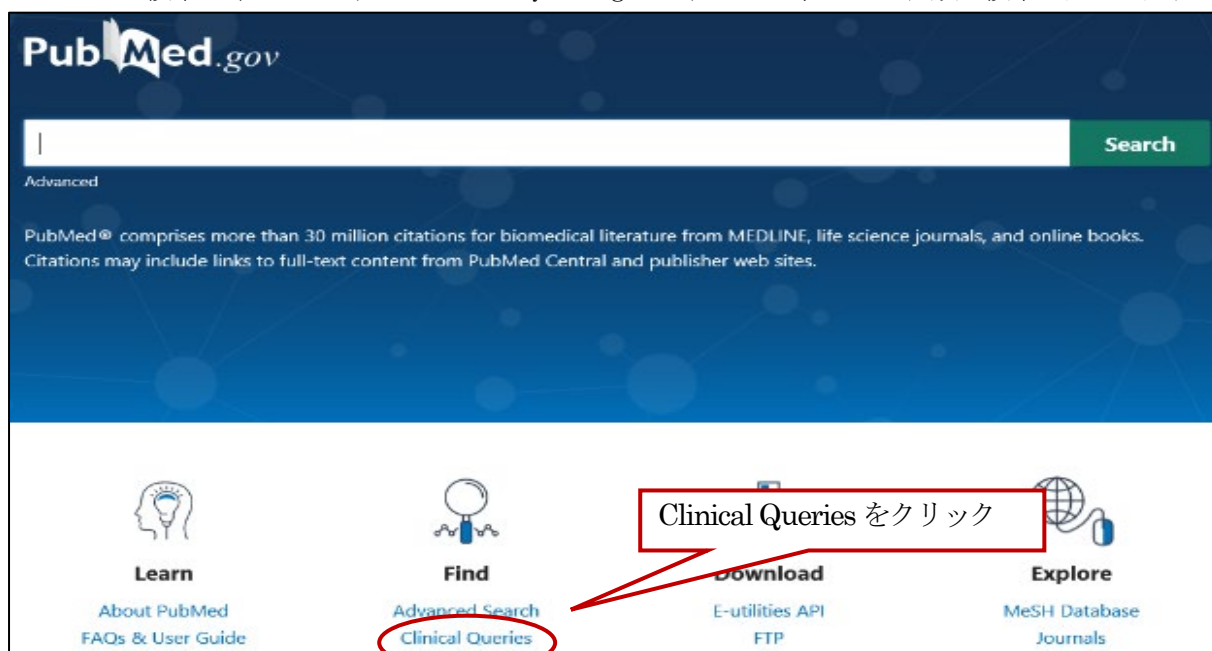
PubMed.gov

Search

Advanced

PubMed® comprises more than 30 million citations for biomedical literature from MEDLINE, life science journals, and online books. Citations may include links to full-text content from PubMed Central and publisher web sites.

Clinical Queries をクリック

Learn
About PubMed
FAQs & User Guide

Find
Advanced Search
Clinical Queries

Download
E-utilities API
FTP

Explore
MeSH Database
Journals